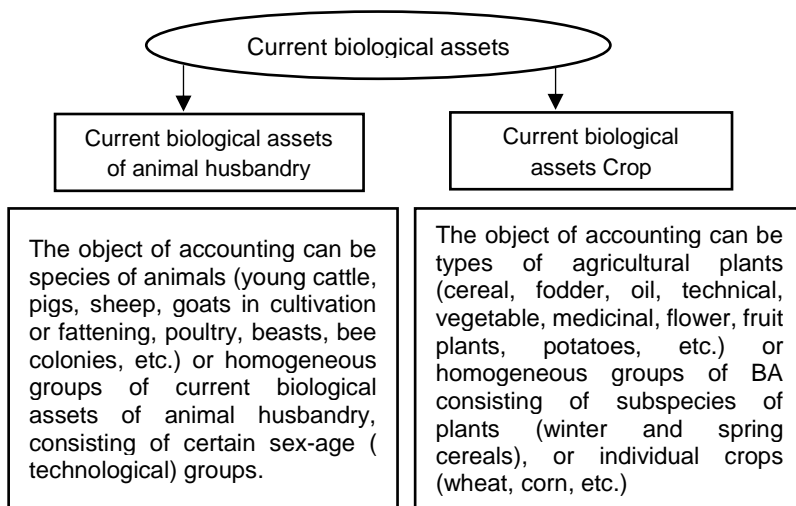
Current biological assets

Current biological assets of animal husbandry

Current biological assets Crop

The object of accounting can be species of animals (young cattle, pigs, sheep, goats in cultivation or fattening, poultry, beasts, bee colonies, etc.) or homogeneous groups of current biological assets of animal husbandry, consisting of certain sex-age ( technological) groups.

The object of accounting can be types of agricultural plants (cereal, fodder, oil, technical, vegetable, medicinal, flower, fruit plants, potatoes, etc.) or homogeneous groups of BA consisting of subspecies of plants (winter and spring cereals), or individual crops (wheat, corn, etc.)